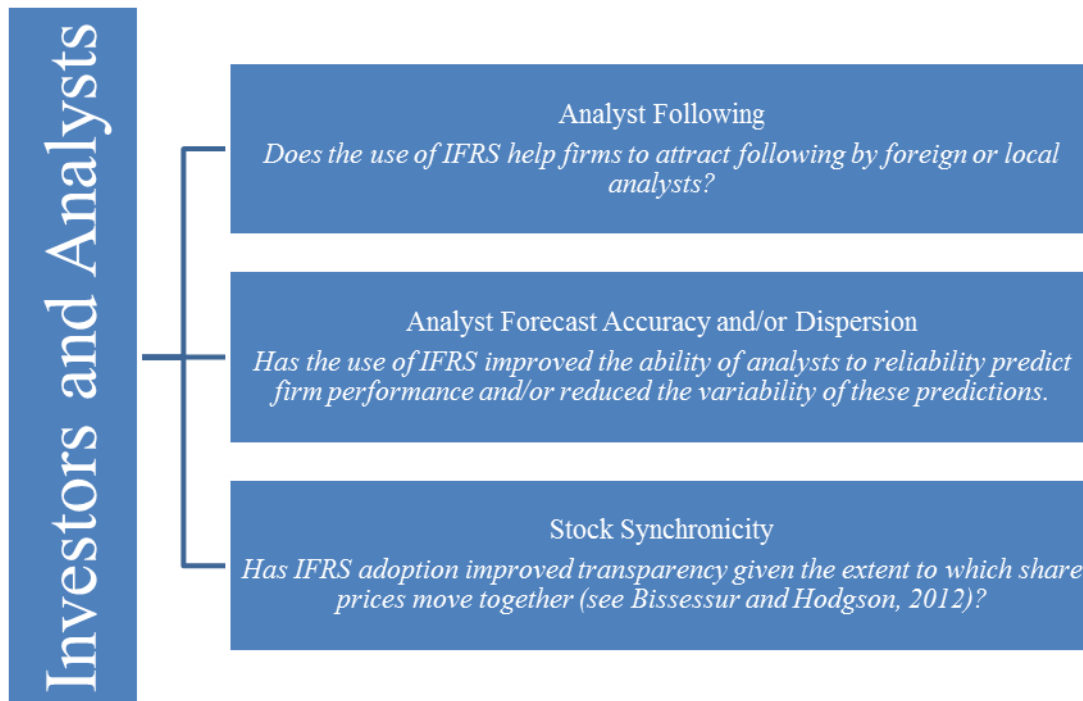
Investors and Analysts

Analyst Following
Does the use of IFRS help firms to attract following by foreign or local analysts?

Analyst Forecast Accuracy and/or Dispersion
Has the use of IFRS improved the ability of analysts to reliability predict firm performance and/or reduced the variability of these predictions.

Stock Synchronicity
Has IFRS adoption improved transparency given the extent to which share prices move together (see Bissessur and Hodgson, 2012)?